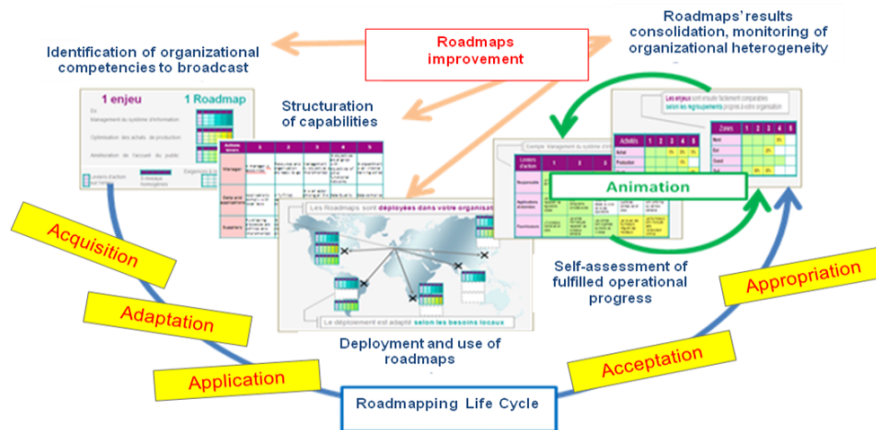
Roadmaps improvement

Identification of organizational competencies to broadcast

Roadmaps' results consolidation, monitoring of organizational heterogeneity

1 enjeu

1 Roadmap

Structuration of capabilities

Les Roadmaps sont déployées dans votre organisation

Le déploiement est adapté selon les besoins locaux

Animation

Self-assessment of fulfilled operational progress

Deployment and use of roadmaps

Acquisition

Adaptation

Application

Acceptation

Appropriation

Roadmapping Life Cycle